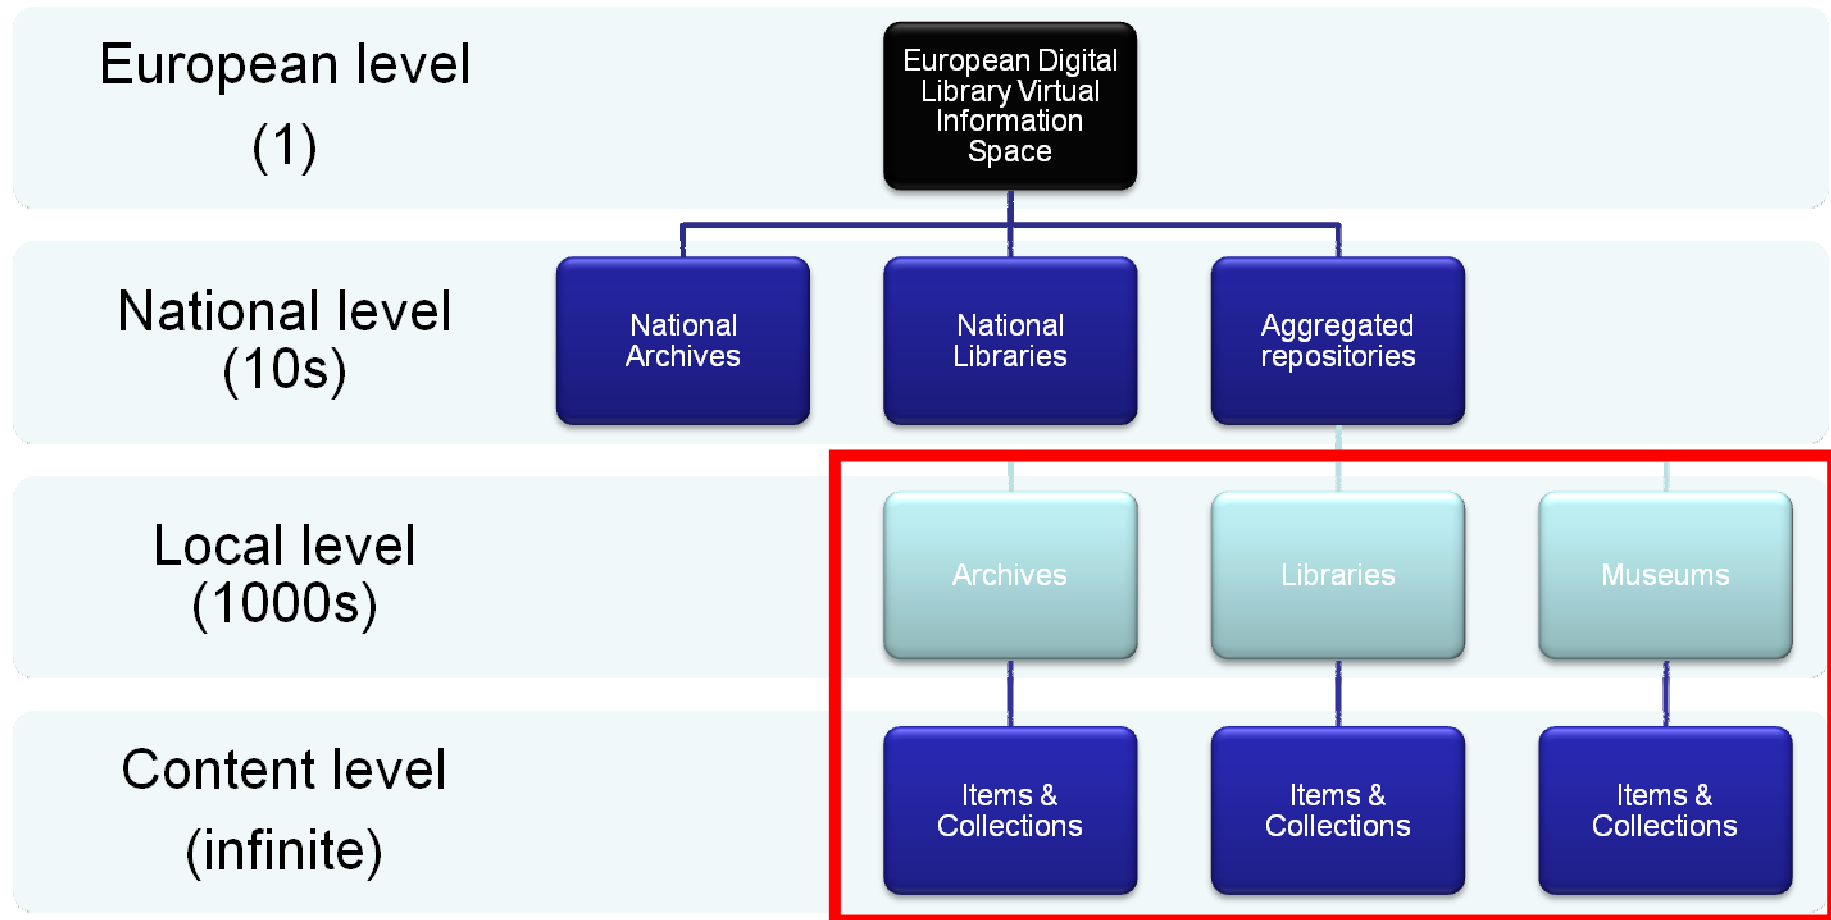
European level
(1)

European Digital Library Virtual Information Space

National level
(10s)

National Archives

National Libraries

Aggregated repositories

Local level
(1000s)

Archives

Libraries

Museums

Content level
(infinite)

Items & Collections

Items & Collections

Items & Collections